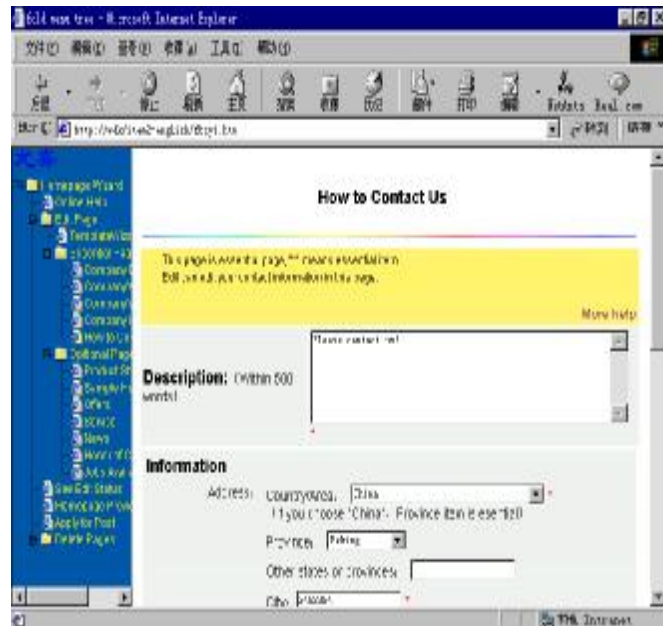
Edit main tree - Microsoft Internet Explorer

文件(F) 编辑(E) 查看(V) 收藏(A) 工具(T) 帮助(H)

后退 前进 停止 刷新 主页 搜索 收藏 历史 邮件 打印 编辑 Netants Real.com

地址(D) http://websites2-english/Ebzy1.htm 转到 链接

Homepage Wizard
Online Help
Edit Page
Template
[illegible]
Company
Company
Company
Company
How to Co
Optional Page
Product
Sample
Offers
Stock
News
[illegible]
Jobs
See Edit Status
Homepage Preview
Apply for Post
Delete Pages

How to Contact Us

This page is essential page, "*" means essential item.
Edit and edit your contact information in this page.

More help

Description: (Within 500 words)

Please contact us!

Information

Address: Country/Area: China
If you choose "China", Province item is essential.

Province: Beijing

Other states or provinces:

City: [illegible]

本地 Intranet